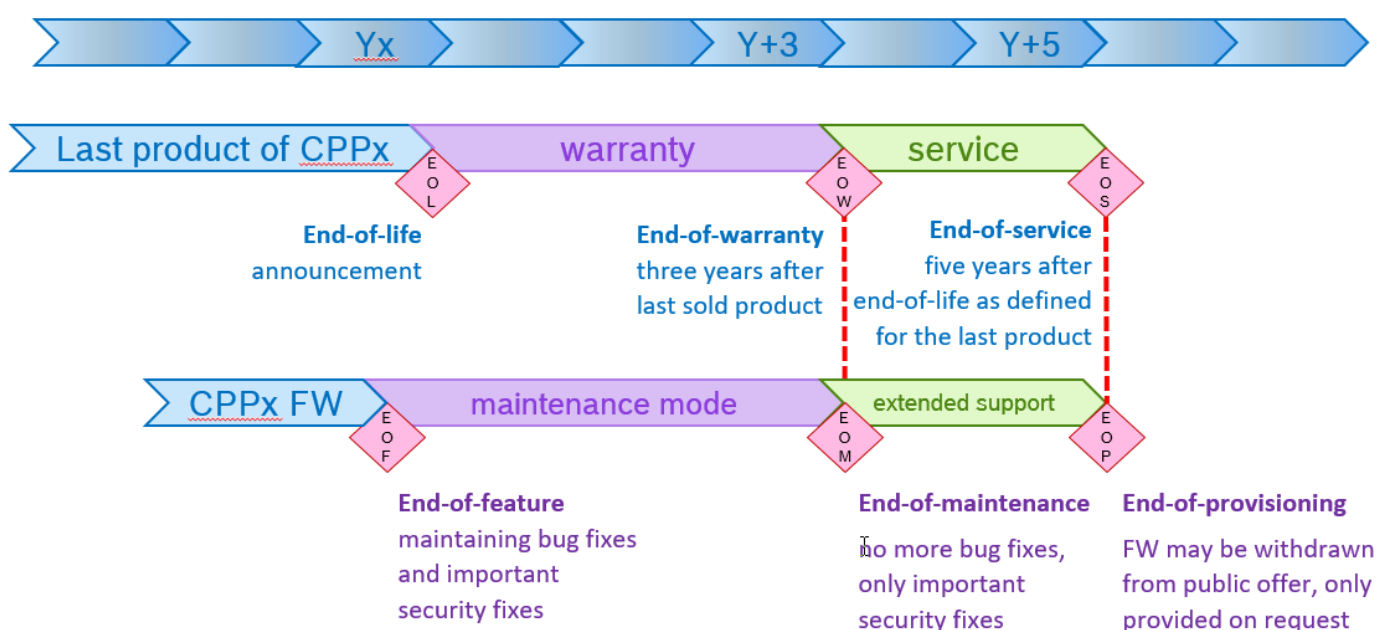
Yx

Y+3

Y+5

Last product of CPPx

warranty

service

EOL

EOW

EOS

End-of-life announcement

End-of-warranty three years after last sold product

End-of-service five years after end-of-life as defined for the last product

CPPx FW

maintenance mode

extended support

EOF

EOM

EOP

End-of-feature maintaining bug fixes and important security fixes

End-of-maintenance no more bug fixes, only important security fixes

End-of-provisioning FW may be withdrawn from public offer, only provided on request